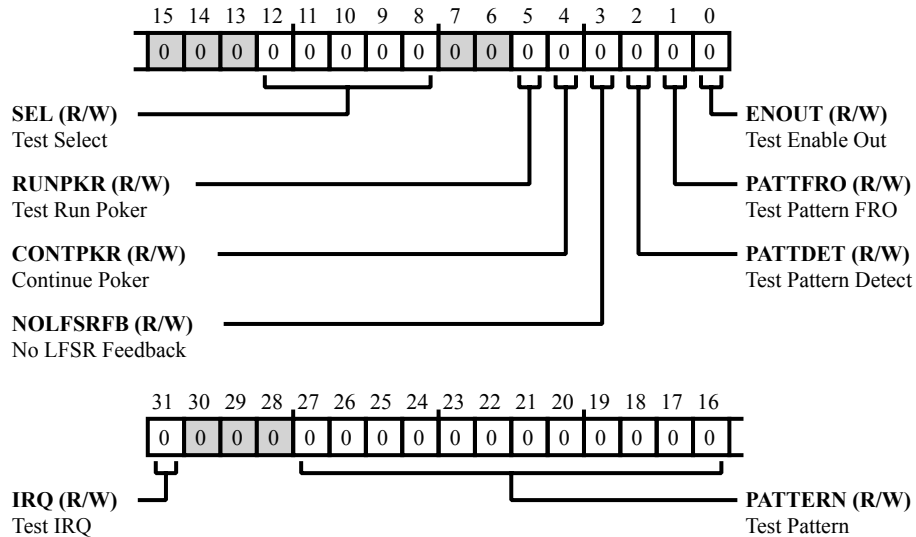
15 14 13 12 11 10 9 8 7 6 5 4 3 2 1 0

0 0 0 0 0 0 0 0 0 0 0 0 0 0 0 0

SEL (R/W)
Test Select

ENOUT (R/W)
Test Enable Out

RUNPKR (R/W)
Test Run Poker

PATTFRO (R/W)
Test Pattern FRO

CONTPKR (R/W)
Continue Poker

PATTDET (R/W)
Test Pattern Detect

NOLFSRFB (R/W)
No LFSR Feedback

31 30 29 28 27 26 25 24 23 22 21 20 19 18 17 16

0 0 0 0 0 0 0 0 0 0 0 0 0 0 0 0

IRQ (R/W)
Test IRQ

PATTERN (R/W)
Test Pattern